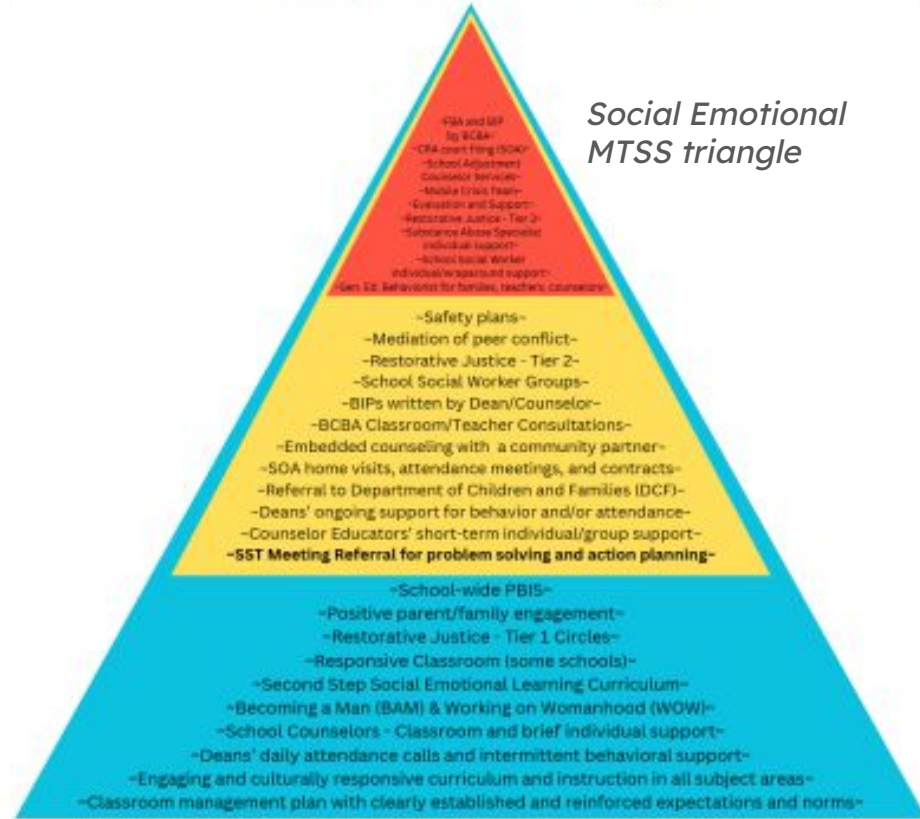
Social Emotional MTSS triangle

~FBA and BIP by BCBA~
~CRA court filing (SOA)~
~School Adjustment Counselor Services~
~Mobile Crisis Team~
~Evaluation and Support~
~Restorative Justice - Tier 3~
~Substance Abuse Specialist individual support~
~School Social Worker individual/wraparound support~
~Gen. Ed. Behaviorist for families, teachers, counselors~

~Safety plans~
~Mediation of peer conflict~
~Restorative Justice - Tier 2~
~School Social Worker Groups~
~BIPs written by Dean/Counselor~
~BCBA Classroom/Teacher Consultations~
~Embedded counseling with a community partner~
~SOA home visits, attendance meetings, and contracts~
~Referral to Department of Children and Families (DCF)~
~Deans' ongoing support for behavior and/or attendance~
~Counselor Educators' short-term individual/group support~
~SST Meeting Referral for problem solving and action planning~

~School-wide PBIS~
~Positive parent/family engagement~
~Restorative Justice - Tier 1 Circles~
~Responsive Classroom (some schools)~
~Second Step Social Emotional Learning Curriculum~
~Becoming a Man (BAM) & Working on Womanhood (WOW)~
~School Counselors - Classroom and brief individual support~
~Deans' daily attendance calls and intermittent behavioral support~
~Engaging and culturally responsive curriculum and instruction in all subject areas~
~Classroom management plan with clearly established and reinforced expectations and norms~